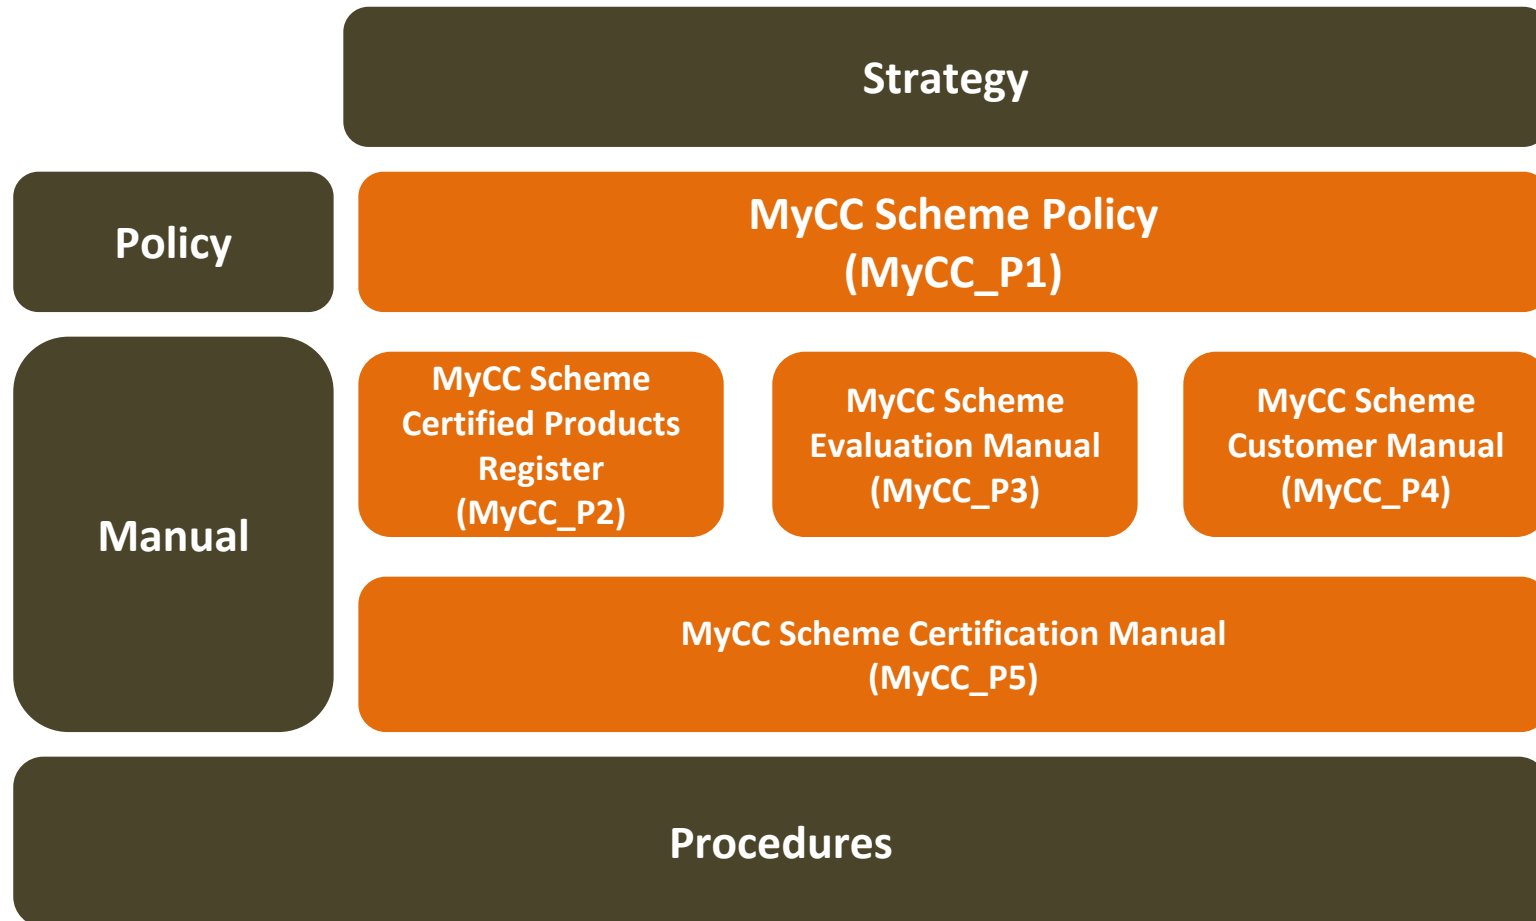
Strategy

Policy

MyCC Scheme Policy
(MyCC_P1)

Manual

MyCC Scheme Certified Products Register (MyCC_P2)

MyCC Scheme Evaluation Manual (MyCC_P3)

MyCC Scheme Customer Manual (MyCC_P4)

MyCC Scheme Certification Manual (MyCC_P5)

Procedures